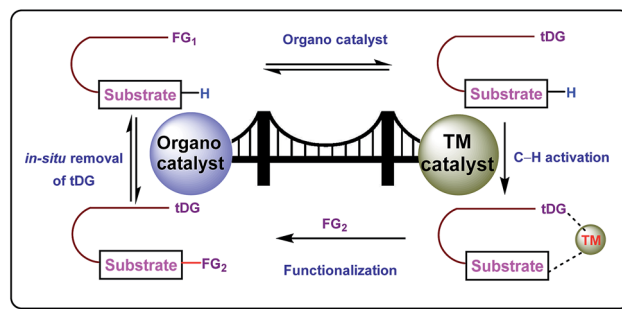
$FG_1$

Organo catalyst

tDG

Substrate — H

Substrate — H

Organo catalyst

TM catalyst

*in-situ* removal of tDG

C–H activation

tDG

tDG

$FG_2$

TM

Substrate — $FG_2$

Functionalization

Substrate